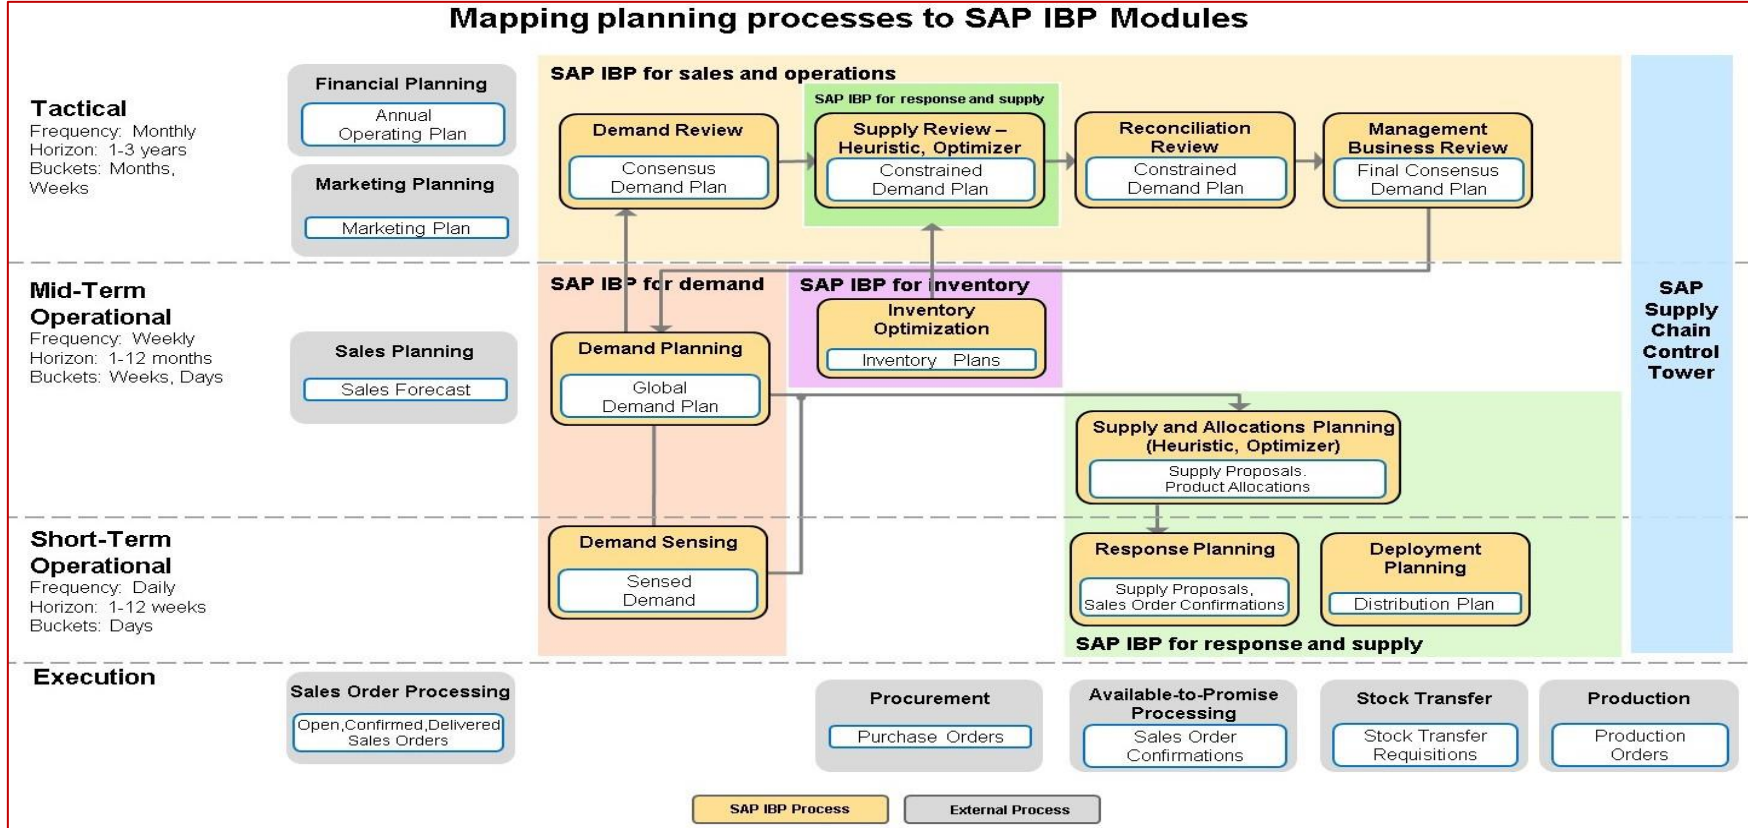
Mapping planning processes to SAP IBP Modules

Tactical
Frequency: Monthly
Horizon: 1-3 years
Buckets: Months, Weeks

Financial Planning
Annual Operating Plan

Marketing Planning
Marketing Plan

SAP IBP for sales and operations

Demand Review
Consensus Demand Plan

SAP IBP for response and supply

Supply Review – Heuristic, Optimizer
Constrained Demand Plan

Reconciliation Review
Constrained Demand Plan

Management Business Review
Final Consensus Demand Plan

SAP Supply Chain Control Tower

Mid-Term Operational
Frequency: Weekly
Horizon: 1-12 months
Buckets: Weeks, Days

Sales Planning
Sales Forecast

SAP IBP for demand

Demand Planning
Global Demand Plan

SAP IBP for inventory

Inventory Optimization
Inventory Plans

Supply and Allocations Planning (Heuristic, Optimizer)
Supply Proposals. Product Allocations

Short-Term Operational
Frequency: Daily
Horizon: 1-12 weeks
Buckets: Days

Demand Sensing
Sensed Demand

Response Planning
Supply Proposals, Sales Order Confirmations

Deployment Planning
Distribution Plan

SAP IBP for response and supply

Execution

Sales Order Processing
Open,Confirmed,Delivered Sales Orders

Procurement
Purchase Orders

Available-to-Promise Processing
Sales Order Confirmations

Stock Transfer
Stock Transfer Requisitions

Production
Production Orders

SAP IBP Process
External Process